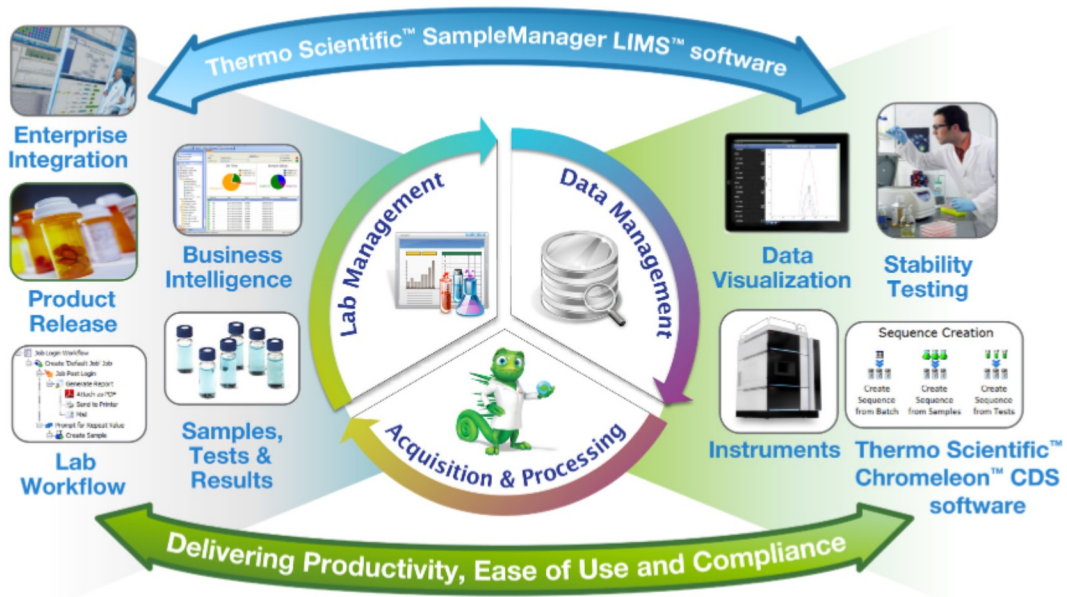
Thermo Scientific™ SampleManager LIMS™ software

Enterprise Integration

Business Intelligence

Product Release

Job Login Workflow
Create 'Default Job' Job
Job Post Login
Generate Report
Attach as PDF
Send to Printer
Mail
Prompt for Repeat Value
Create Sample

Lab Workflow

Samples, Tests & Results

Lab Management

Data Management

Acquisition & Processing

Data Visualization

Stability Testing

Instruments

Sequence Creation
Create Sequence from Batch
Create Sequence from Samples
Create Sequence from Tests

Thermo Scientific™ Chromeleon™ CDS software

Delivering Productivity, Ease of Use and Compliance